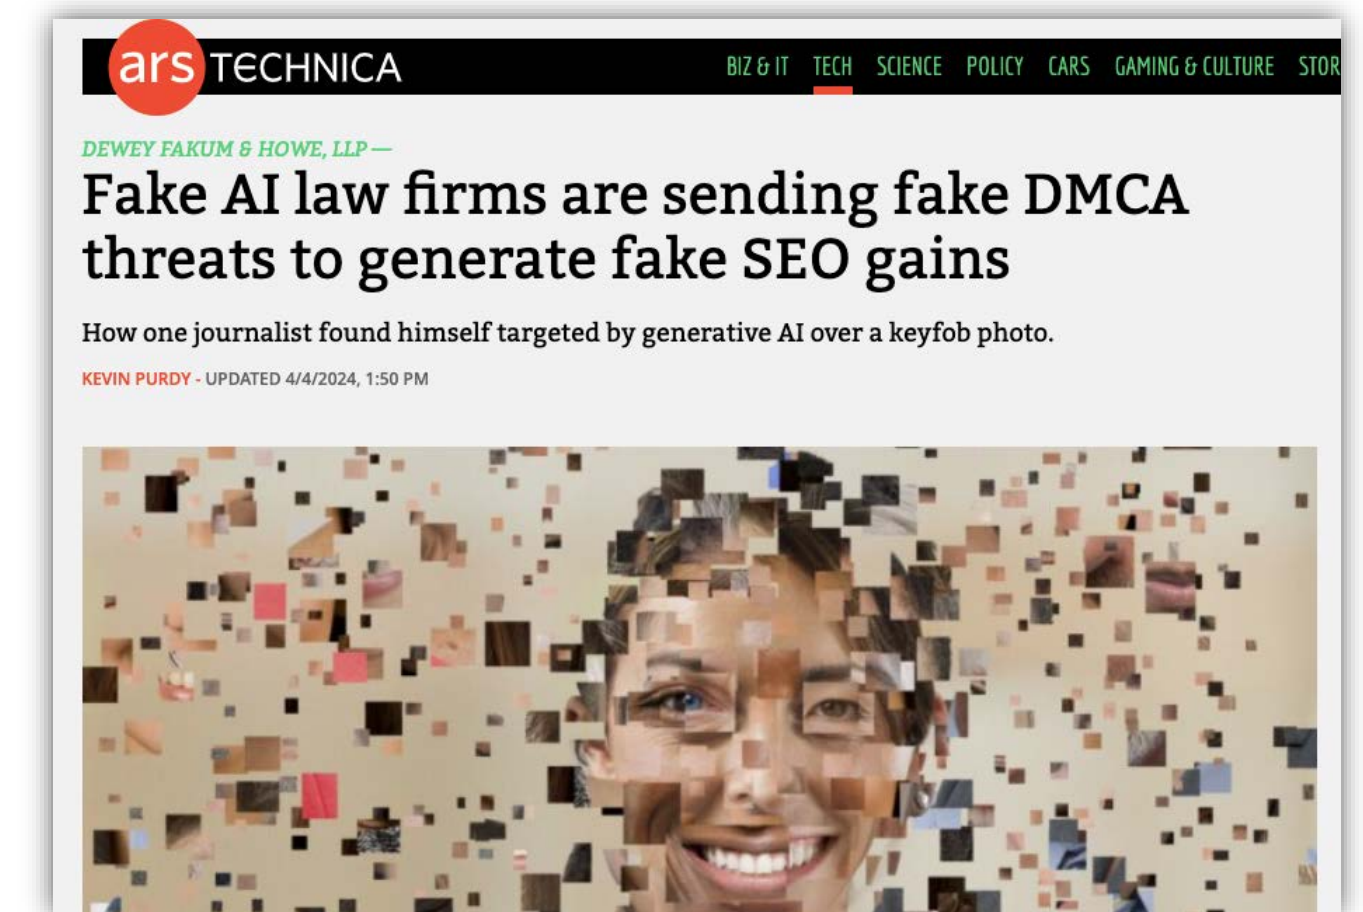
ars TECHNICA

BIZ & IT TECH SCIENCE POLICY CARS GAMING & CULTURE STOR

DEWEY FAKUM & HOWE, LLP —

Fake AI law firms are sending fake DMCA threats to generate fake SEO gains

How one journalist found himself targeted by generative AI over a keyfob photo.

KEVIN PURDY - UPDATED 4/4/2024, 1:50 PM